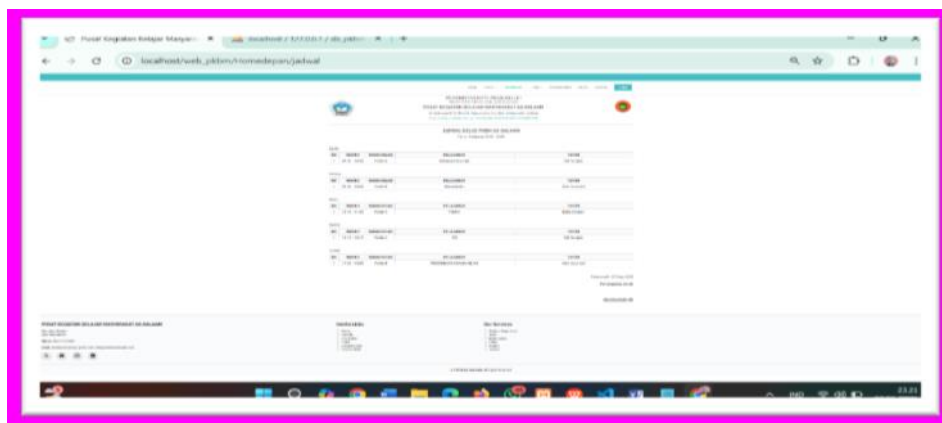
Pusat Kegiatan Belajar Masyar...

localhost / 127.0.0.1 / db_pkbm

localhost/web_pkbm/Homedepan/jadwal

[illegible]

JADWAL KELAS PKBM AS SALAAM

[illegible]

PUSAT KEGIATAN BELAJAR MASYARAKAT AS SALAAM

Useful Links

Our Services

23.23